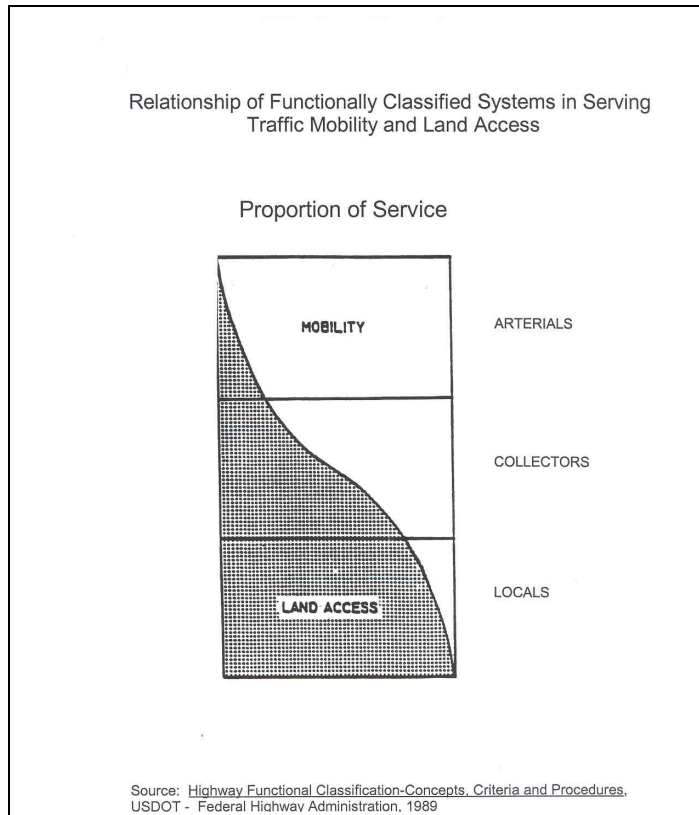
Relationship of Functionally Classified Systems in Serving Traffic Mobility and Land Access

Proportion of Service

MOBILITY

ARTERIALS

COLLECTORS

LAND ACCESS

LOCALS

Source: Highway Functional Classification-Concepts, Criteria and Procedures, USDOT - Federal Highway Administration, 1989